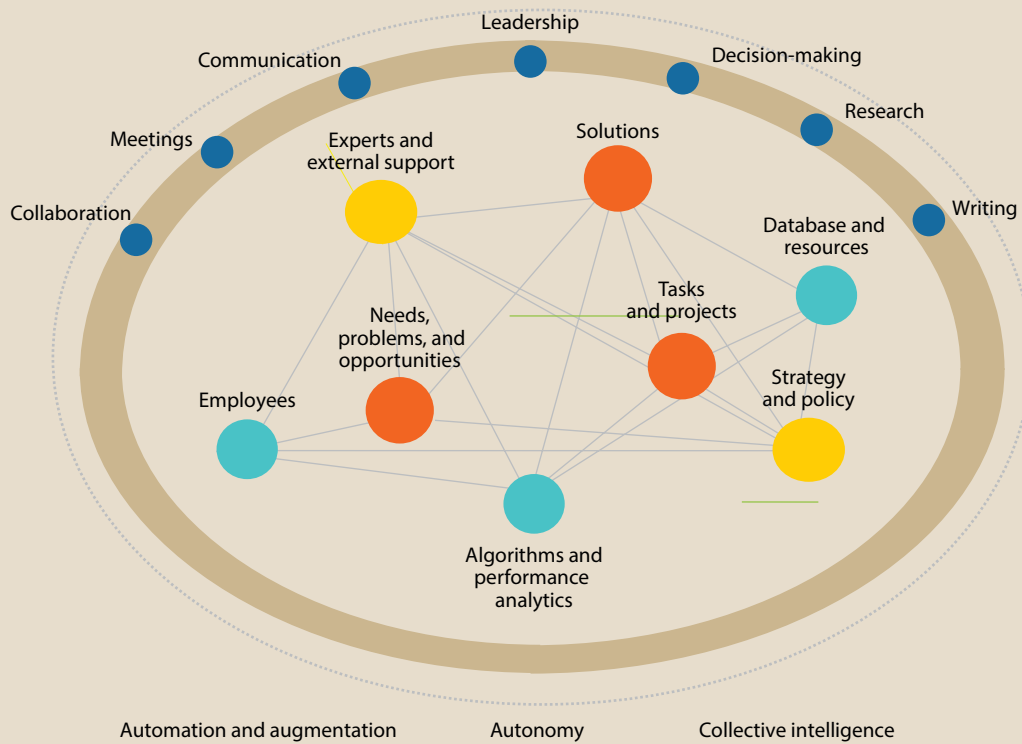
Leadership
Communication
Decision-making
Research
Meetings
Collaboration
Writing
Experts and external support
Solutions
Database and resources
Tasks and projects
Needs, problems, and opportunities
Strategy and policy
Employees
Algorithms and performance analytics

Automation and augmentation
Autonomy
Collective intelligence